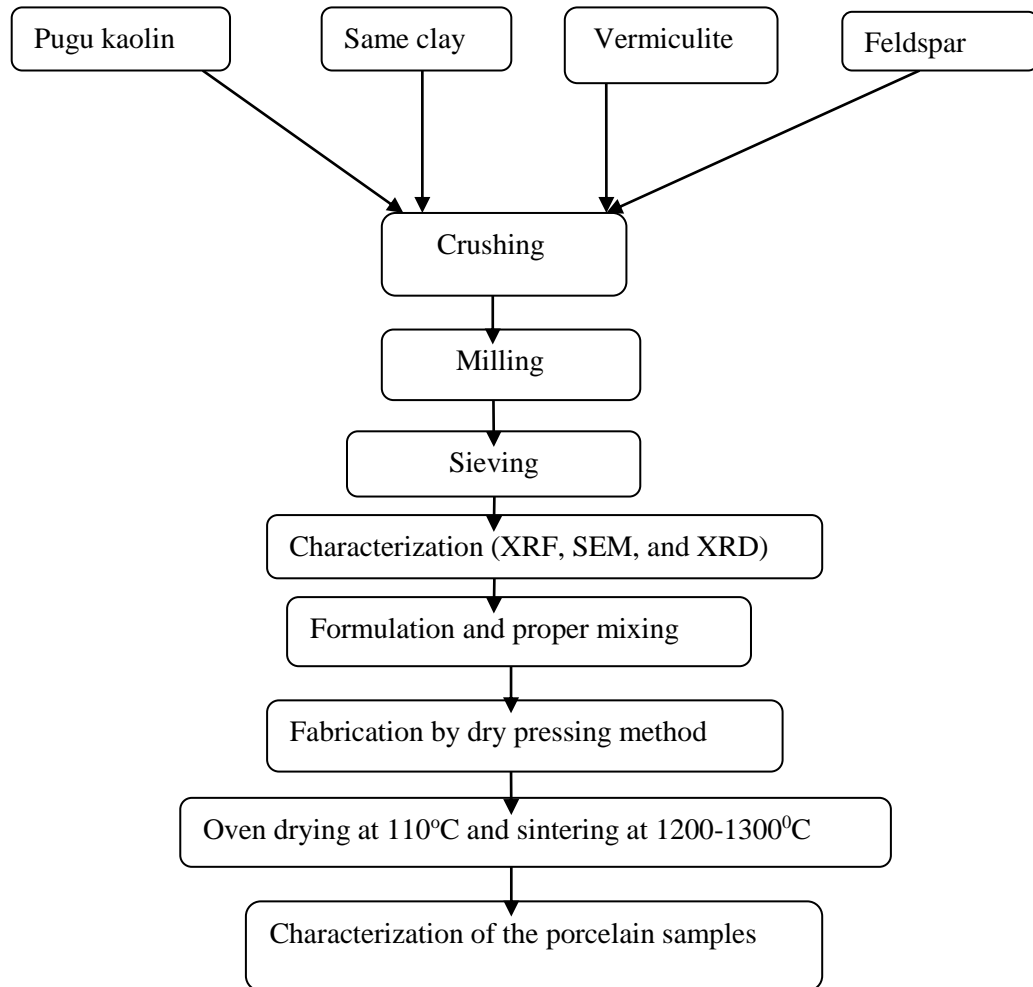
Pugu kaolin

Same clay

Vermiculite

Feldspar

Crushing

Milling

Sieving

Characterization (XRF, SEM, and XRD)

Formulation and proper mixing

Fabrication by dry pressing method

Oven drying at 110$^{o}$C and sintering at 1200-1300$^{0}$C

Characterization of the porcelain samples